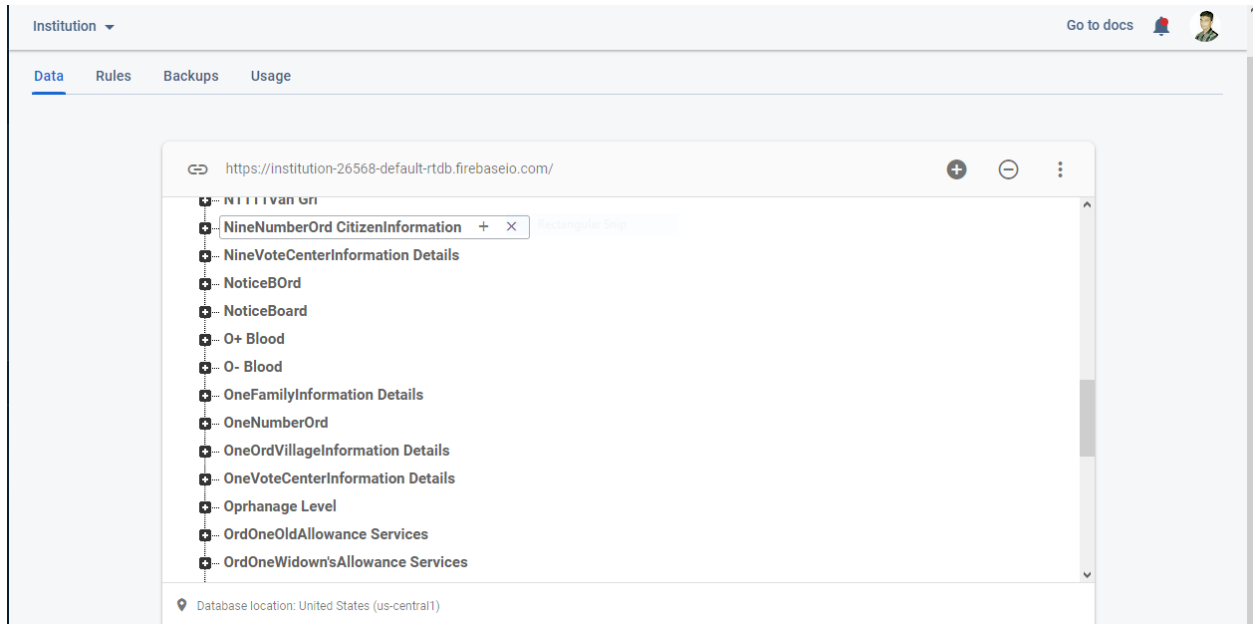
Institution ▾

Go to docs

Data Rules Backups Usage

https://institution-26568-default-rtdb.firebaseio.com/

NTTTTVan Gri
NineNumberOrd CitizenInformation + ×
NineVoteCenterInformation Details
NoticeBOrd
NoticeBoard
O+ Blood
O- Blood
OneFamilyInformation Details
OneNumberOrd
OneOrdVillageInformation Details
OneVoteCenterInformation Details
Oprhanage Level
OrdOneOldAllowance Services
OrdOneWidown'sAllowance Services

Database location: United States (us-central1)